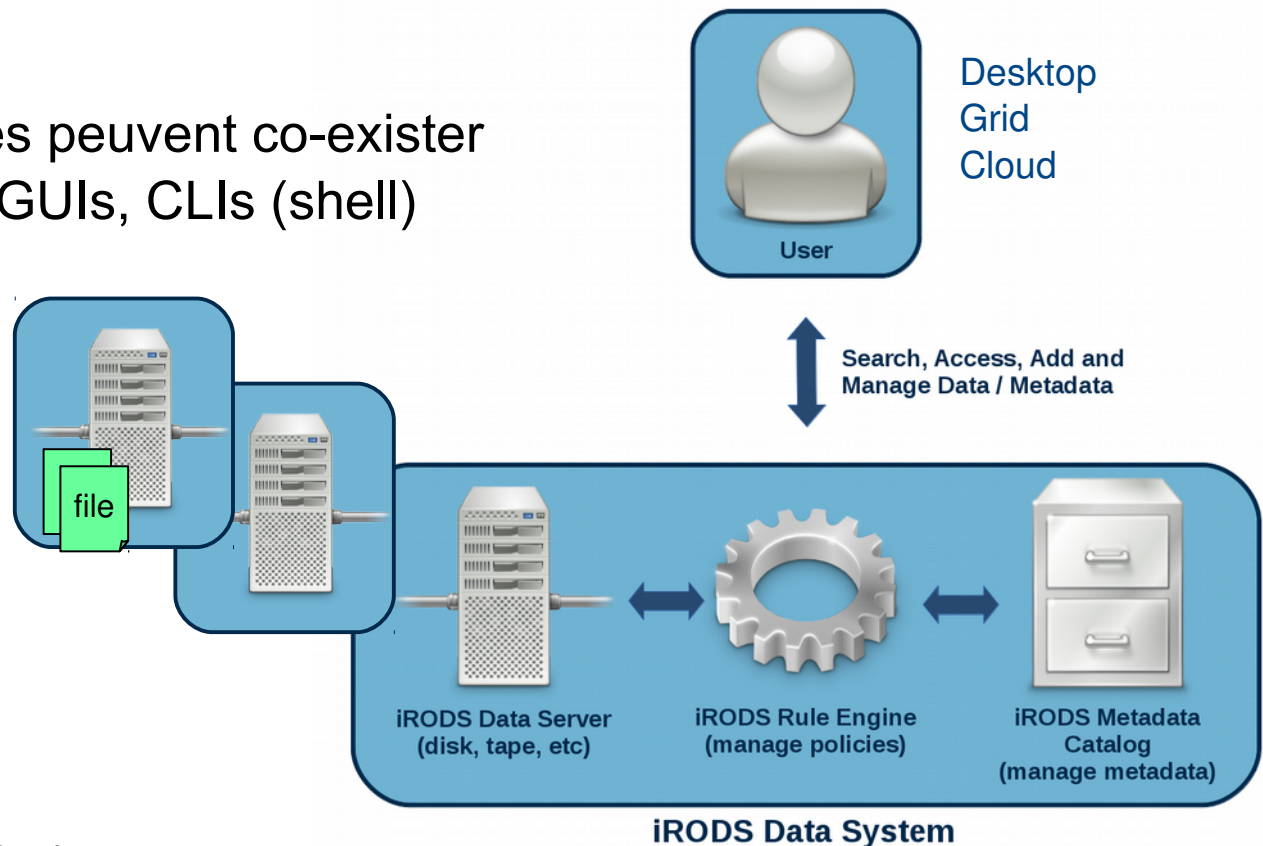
es peuvent co-exister
GUIs, CLIs (shell)

User

Desktop
Grid
Cloud

Search, Access, Add and Manage Data / Metadata

file

iRODS Data Server (disk, tape, etc)

iRODS Rule Engine (manage policies)

iRODS Metadata Catalog (manage metadata)

iRODS Data System